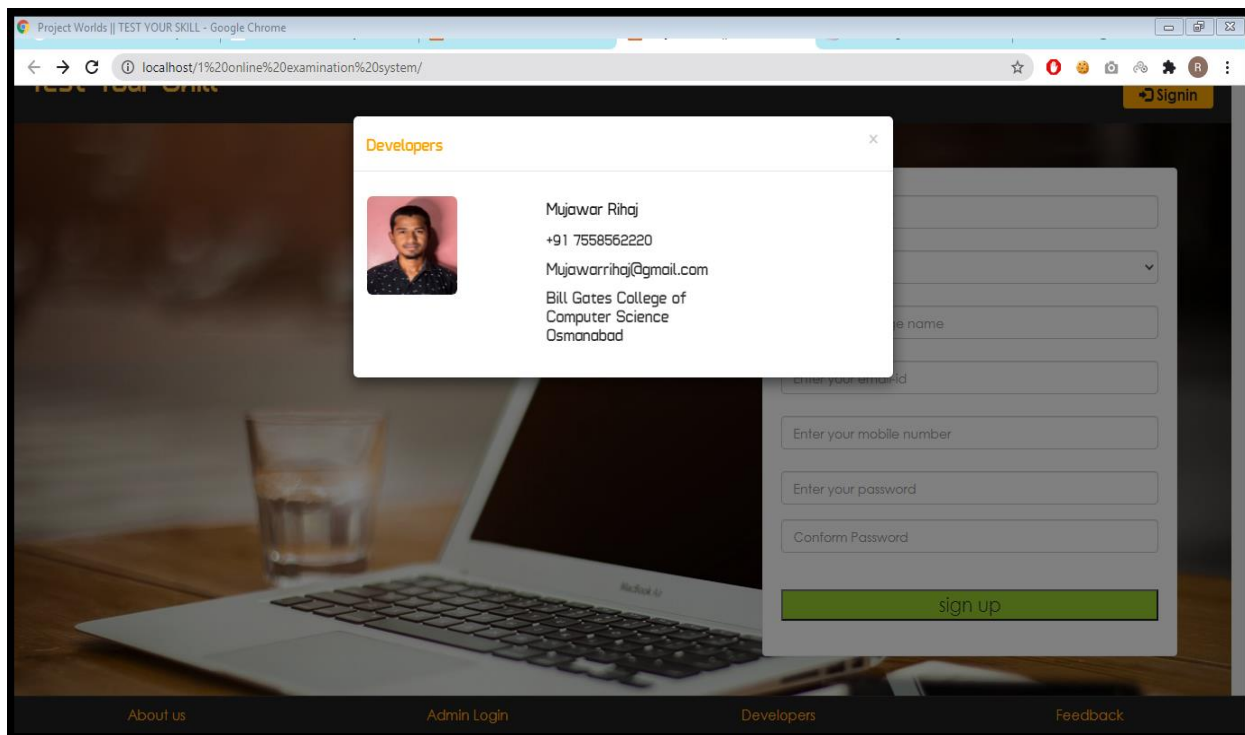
Project Worlds || TEST YOUR SKILL - Google Chrome

localhost/1%20online%20examination%20system/

Signin

Developers

×

Mujawar Rihaj

+91 7558562220

Mujawarrihaj@gmail.com

Bill Gates College of Computer Science Osmanabad

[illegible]e name

Enter your email-id

Enter your mobile number

Enter your password

Conform Password

sign up

About us

Admin Login

Developers

Feedback